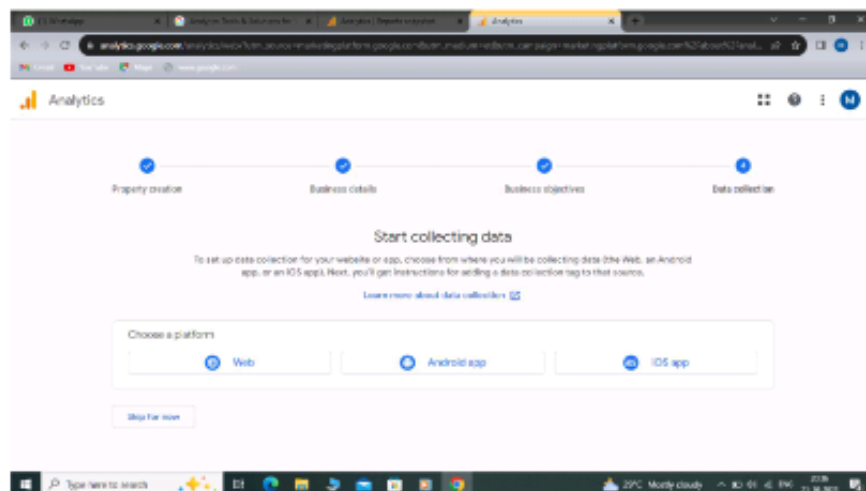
(1) WhatsApp | Analytics Tools & Solutions for | Analytics | Reports snapshot | Analytics

analytics.google.com/analytics/web/?utm_source=marketingplatform.google.com&utm_medium=et&utm_campaign=marketingplatform.google.com%2Fabout%2Fanal...

Gmail YouTube Maps www.google.com

Analytics

M

Property creation

Business details

Business objectives

Data collection

Start collecting data

To set up data collection for your website or app, choose from where you will be collecting data (the Web, an Android app, or an iOS app). Next, you'll get instructions for adding a data collection tag to that source.

Learn more about data collection

Choose a platform

Web

Android app

iOS app

Skip for now

Type here to search

29°C Mostly cloudy ENG